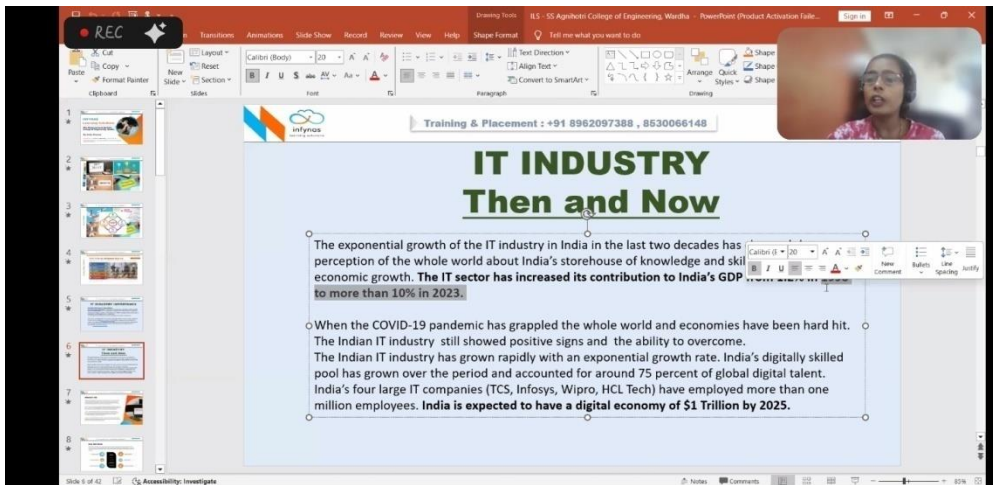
REC

Transitions Animations Slide Show Record Review View Help Shape Format Tell me what you want to do

Drawing Tools ILS - SS Agnihotri College of Engineering, Wardha - PowerPoint (Product Activation Faile... Sign in

Cut Copy Format Painter Paste Clipboard New Slide Layout Reset Section Slides Calibri (Body) 20 Font Paragraph Text Direction Align Text Convert to SmartArt Arrange Quick Styles Shape Drawing

infynos

Training & Placement : +91 8962097388 , 8530066148

IT INDUSTRY
Then and Now

The exponential growth of the IT industry in India in the last two decades has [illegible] perception of the whole world about India's storehouse of knowledge and skil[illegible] economic growth. **The IT sector has increased its contribution to India's GDP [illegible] to more than 10% in 2023.**

When the COVID-19 pandemic has grappled the whole world and economies have been hard hit. The Indian IT industry still showed positive signs and the ability to overcome.
The Indian IT industry has grown rapidly with an exponential growth rate. India's digitally skilled pool has grown over the period and accounted for around 75 percent of global digital talent. India's four large IT companies (TCS, Infosys, Wipro, HCL Tech) have employed more than one million employees. **India is expected to have a digital economy of $1 Trillion by 2025.**

Calibri (B 20 New Comment Bullets Line Spacing Justify

Slide 6 of 42 Accessibility: Investigate Notes Comments 85%